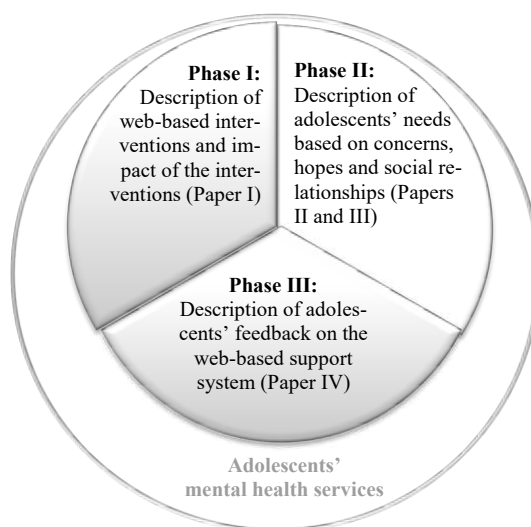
Phase I:
Description of web-based interventions and impact of the interventions (Paper I)

Phase II:
Description of adolescents' needs based on concerns, hopes and social relationships (Papers II and III)

Phase III:
Description of adolescents' feedback on the web-based support system (Paper IV)

Adolescents' mental health services